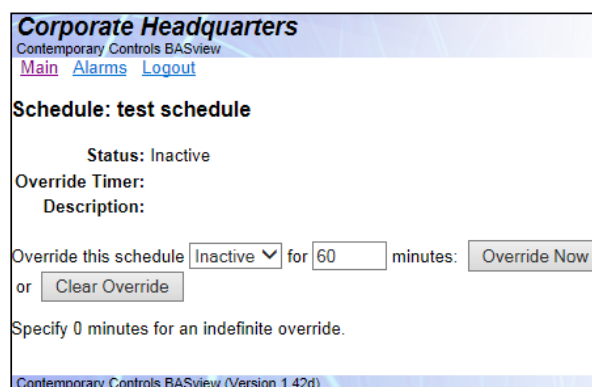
Corporate Headquarters
Contemporary Controls BASview
Main Alarms Logout

Schedule: test schedule

Status: Inactive
Override Timer:
Description:

Override this schedule Inactive for 60 minutes: Override Now
or Clear Override

Specify 0 minutes for an indefinite override.

Contemporary Controls BASview (Version 1.42d)